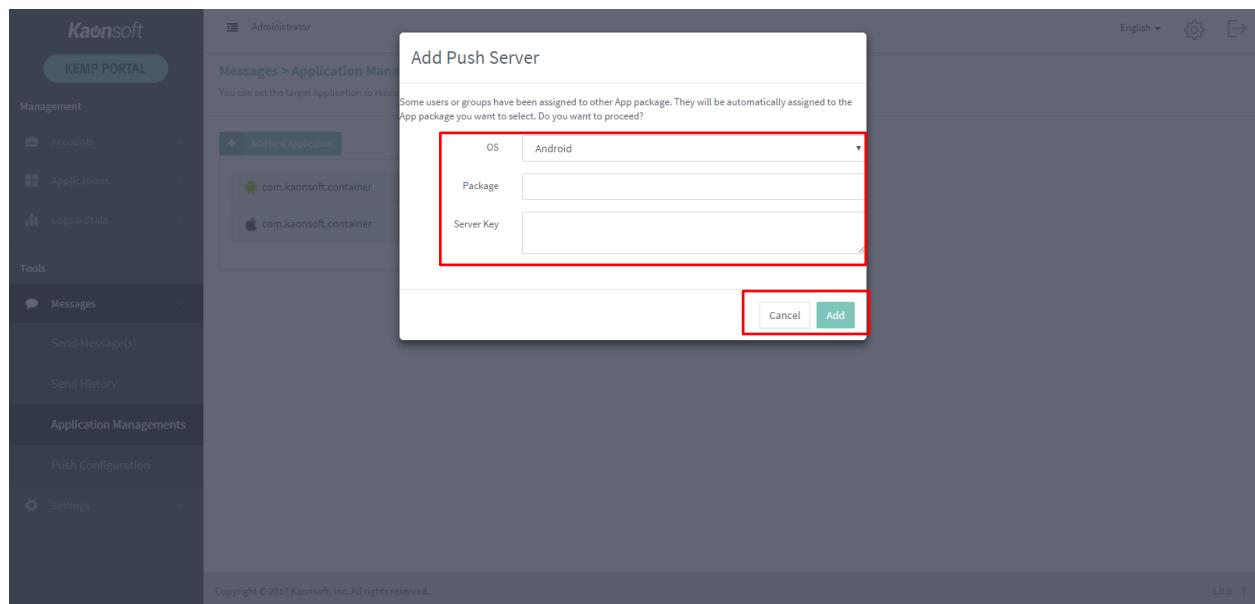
Kaonsoft

KEMP PORTAL

Management

Accounts

Applications

Logs & Stats

Tools

Messages

Send Message(s)

Send History

Application Managements

Push Configuration

Settings

Administrator

English

Messages > Application Mana

You can set the target Application to rece

Add New Application

com.kaonsoft.container

com.kaonsoft.container

Add Push Server

Some users or groups have been assigned to other App package. They will be automatically assigned to the App package you want to select. Do you want to proceed?

OS Android

Package

Server Key

Cancel Add

Copyright © 2017 Kaonsoft, Inc. All rights reserved.

1.0.0